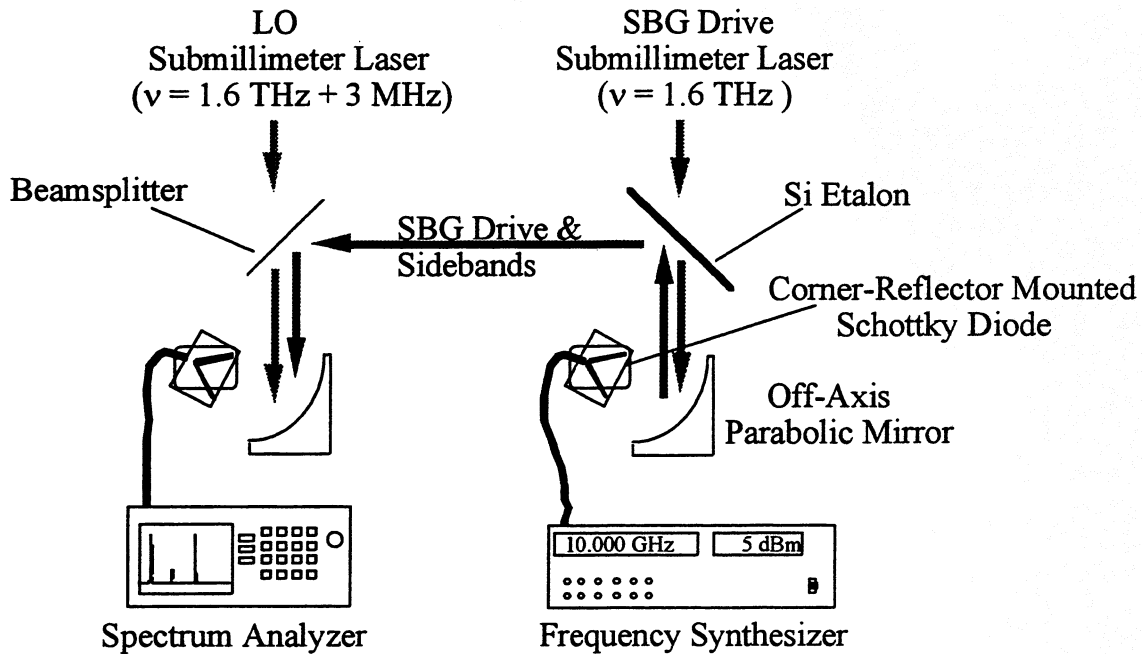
LO
Submillimeter Laser
($\nu$ = 1.6 THz + 3 MHz)

SBG Drive
Submillimeter Laser
($\nu$ = 1.6 THz )

Beamsplitter

SBG Drive &
Sidebands

Si Etalon

Corner-Reflector Mounted
Schottky Diode

Off-Axis
Parabolic Mirror

10.000 GHz

5 dBm

Spectrum Analyzer

Frequency Synthesizer